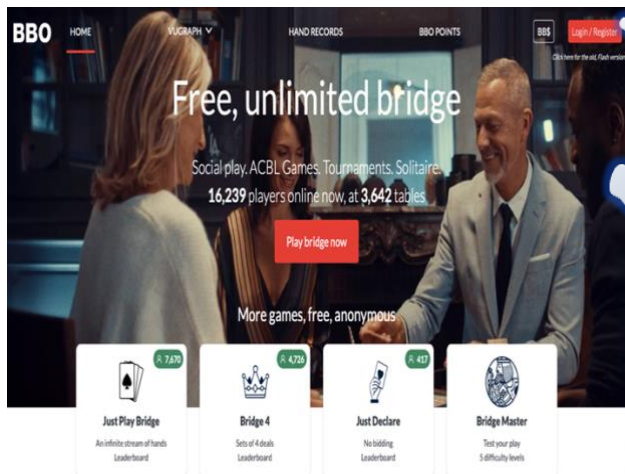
BBO HOME VUGRAPH HAND RECORDS BBO POINTS BB$ Login / Register

Click here for the old, Flash version

Free, unlimited bridge

Social play. ACBL Games. Tournaments. Solitaire.
16,239 players online now, at 3,642 tables

Play bridge now

More games, free, anonymous

7,670
Just Play Bridge
An infinite stream of hands
Leaderboard

4,726
Bridge 4
Sets of 4 deals
Leaderboard

417
Just Declare
No bidding
Leaderboard

Bridge Master
Test your play
5 difficulty levels